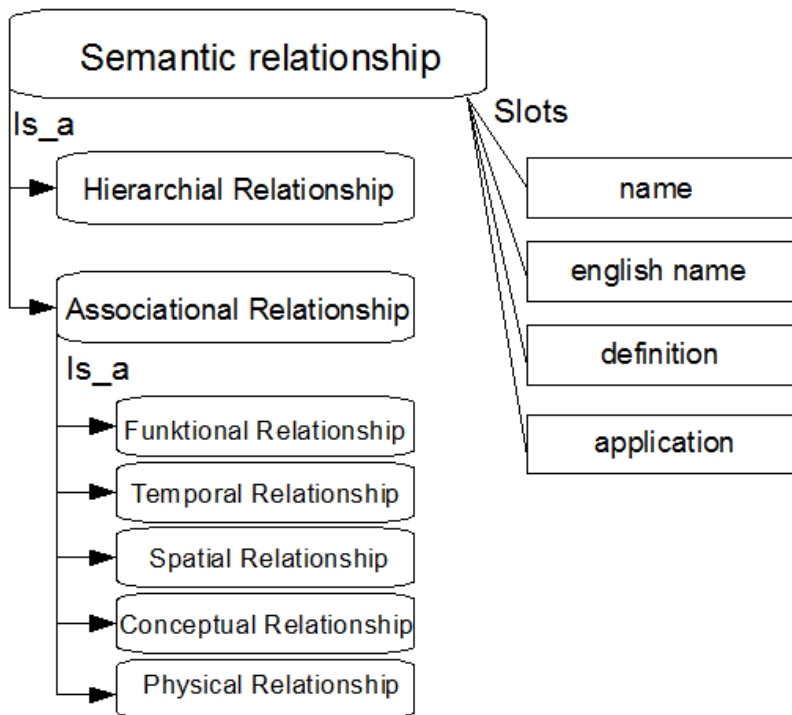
Semantic relationship

Is_a

Hierarchial Relationship

Associational Relationship

Is_a

Funktional Relationship

Temporal Relationship

Spatial Relationship

Conceptual Relationship

Physical Relationship

Slots

name

english name

definition

application